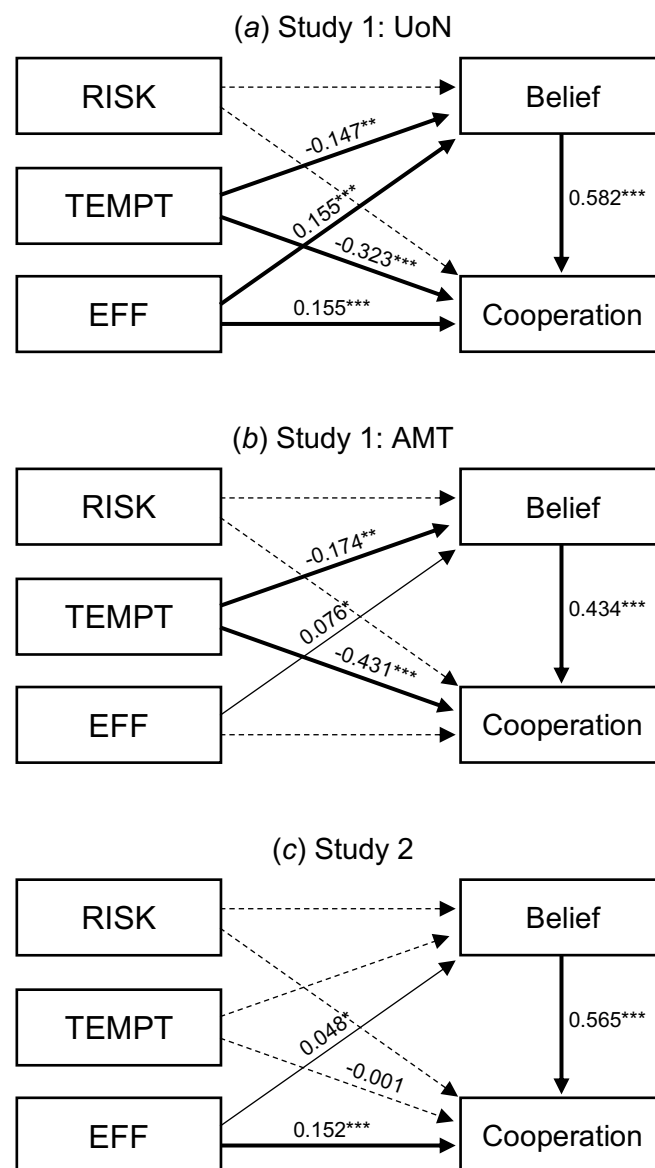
(*a*) Study 1: UoN

RISK

Belief

-0.147**

TEMPT

0.155***

0.582***

-0.323***

EFF

0.155***

Cooperation

(*b*) Study 1: AMT

RISK

Belief

-0.174**

TEMPT

0.076*

0.434***

-0.431***

EFF

Cooperation

(*c*) Study 2

RISK

Belief

TEMPT

0.048*

0.565***

-0.001

EFF

0.152***

Cooperation